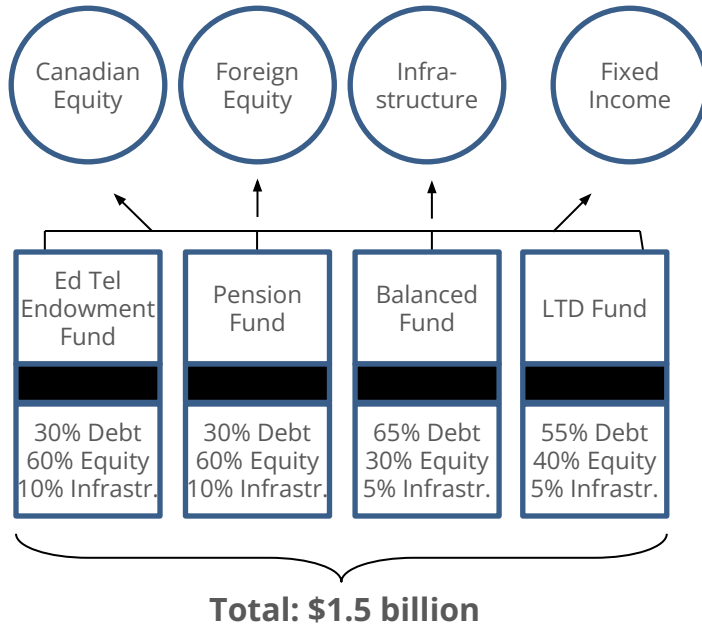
Canadian Equity

Foreign Equity

Infrastructure

Fixed Income

Ed Tel Endowment Fund

30% Debt
60% Equity
10% Infrastr.

Pension Fund

30% Debt
60% Equity
10% Infrastr.

Balanced Fund

65% Debt
30% Equity
5% Infrastr.

LTD Fund

55% Debt
40% Equity
5% Infrastr.

Total: $1.5 billion